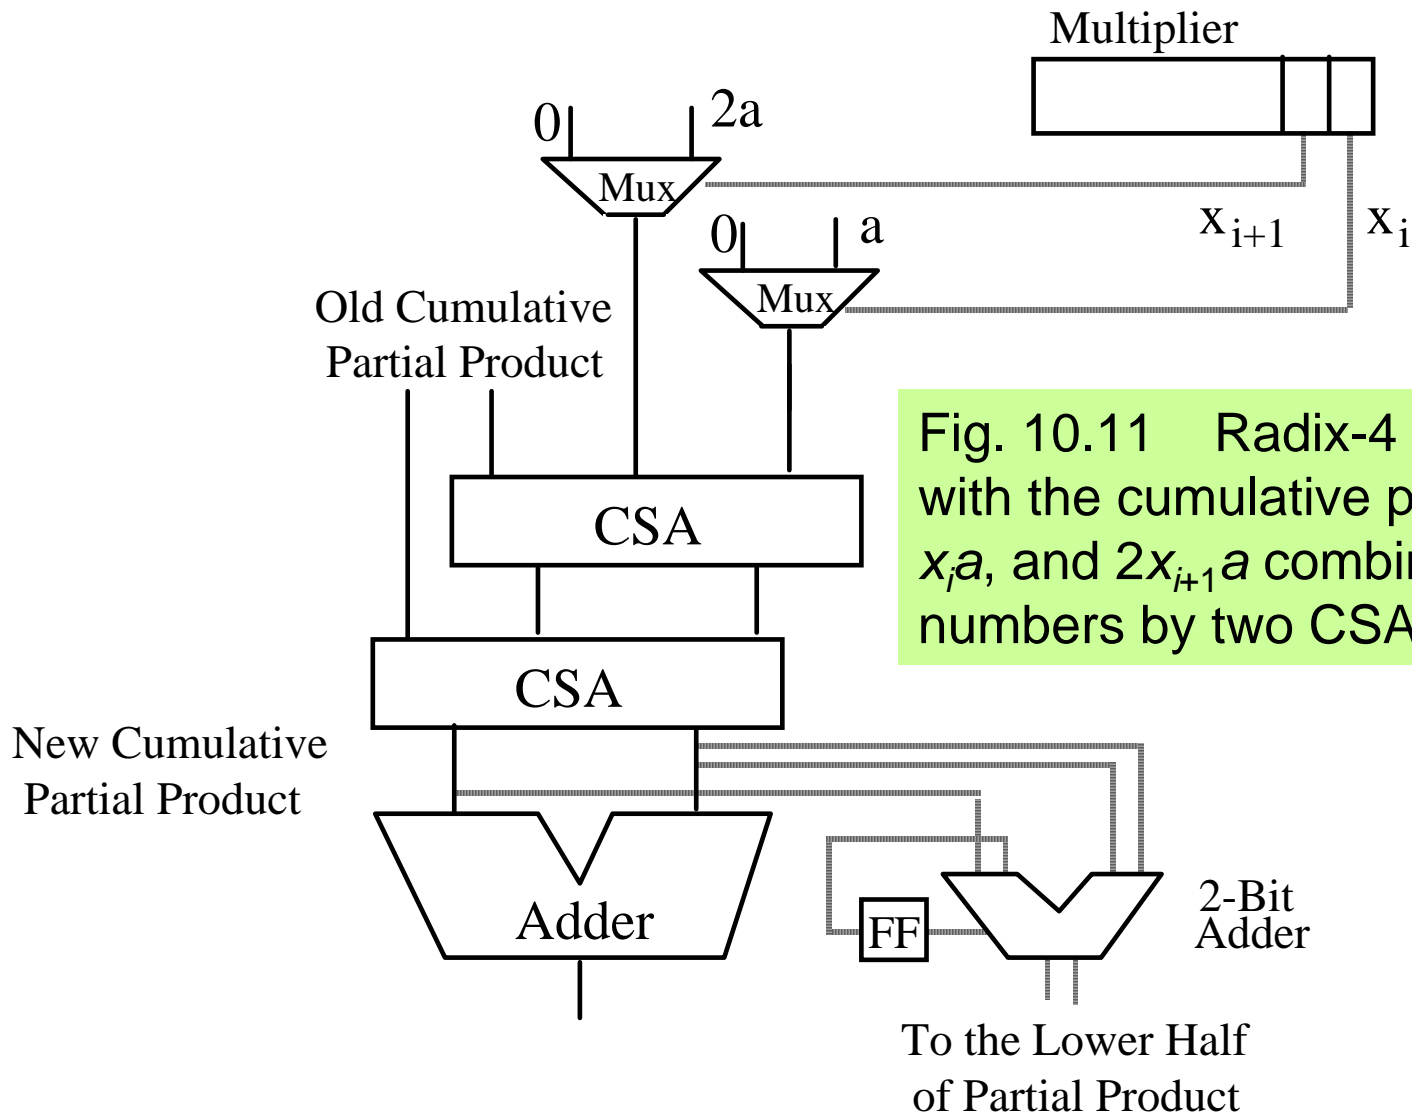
Multiplier

0

2a

Mux

0

a

Mux

$x_{i+1}$

$x_i$

Old Cumulative Partial Product

Fig. 10.11 Radix-4 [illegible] with the cumulative p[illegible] $x_ia$, and $2x_{i+1}a$ combi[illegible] numbers by two CSA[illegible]

CSA

CSA

New Cumulative Partial Product

Adder

FF

2-Bit Adder

To the Lower Half of Partial Product